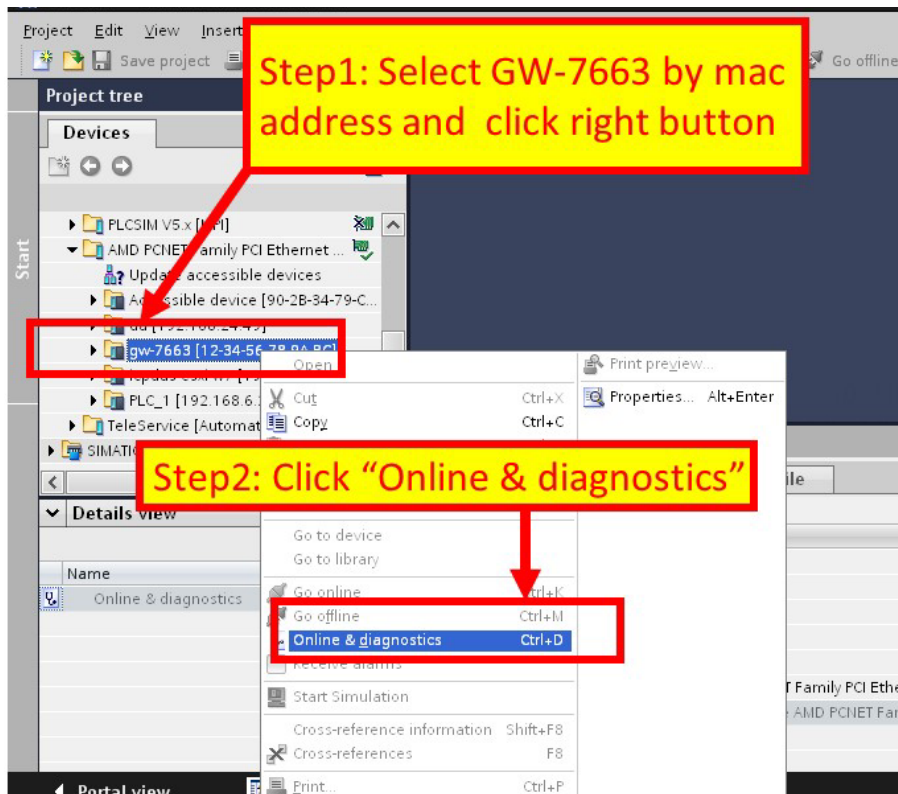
Project Edit View Insert

Save project

Go offline

Project tree

Devices

Start

Step1: Select GW-7663 by mac address and click right button

PLCSIM V5.x [MPI]

AMD PCNET Family PCI Ethernet ...

Update accessible devices

Accessible device [90-2B-34-79-C...

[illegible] [192.168.24.49]

gw-7663 [12-34-56-78-9A-BC]

PLC_1 [192.168.6.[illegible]

TeleService [Automat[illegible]

SIMATIC

Open

Cut Ctrl+X

Copy Ctrl+C

Print preview...

Properties... Alt+Enter

Step2: Click “Online & diagnostics”

Details view

Name

Online & diagnostics

Go to device

Go to library

Go online Ctrl+K

Go offline Ctrl+M

Online & diagnostics Ctrl+D

Receive alarms

Start Simulation

Cross-reference information Shift+F8

Cross-references F8

Print... Ctrl+P

ile

T Family PCI Ethe

AMD PCNET Far

Portal view